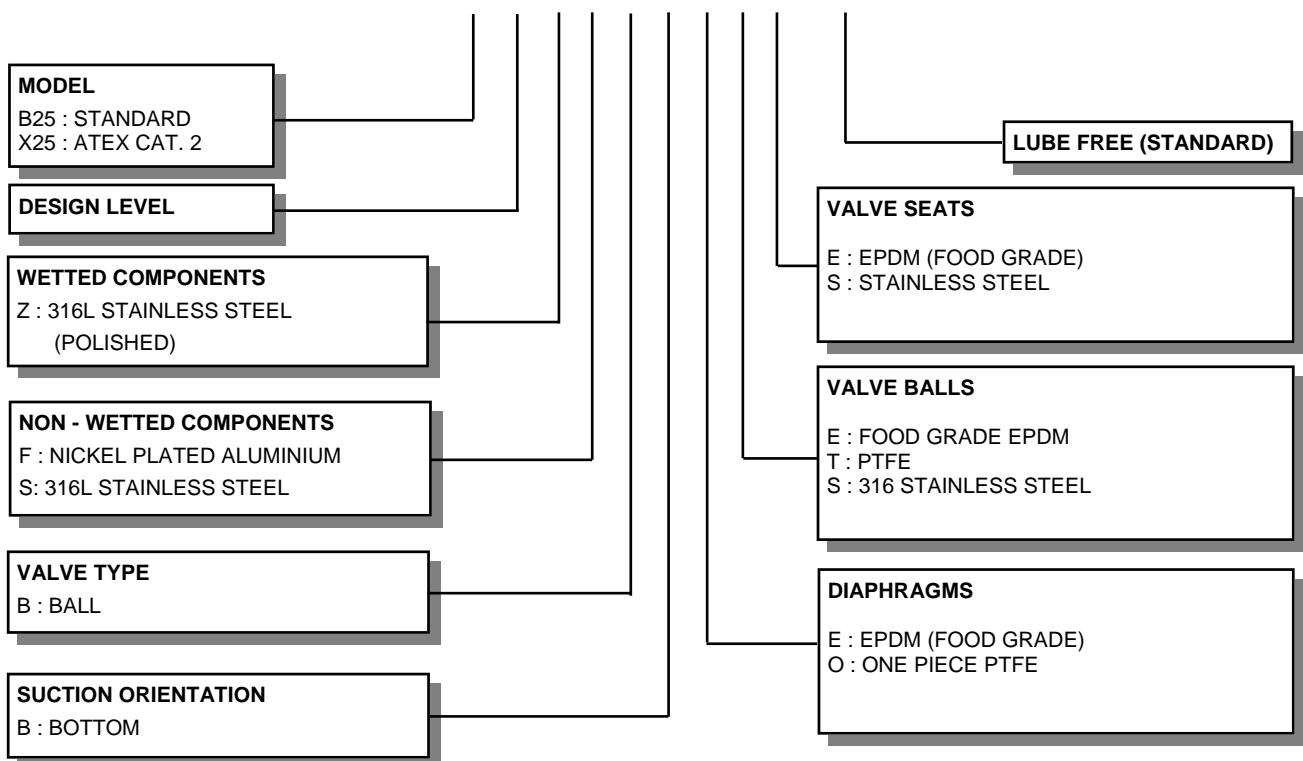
MODEL
B25 : STANDARD
X25 : ATEX CAT. 2

DESIGN LEVEL

WETTED COMPONENTS
Z : 316L STAINLESS STEEL
(POLISHED)

NON - WETTED COMPONENTS
F : NICKEL PLATED ALUMINIUM
S: 316L STAINLESS STEEL

VALVE TYPE
B : BALL

SUCTION ORIENTATION
B : BOTTOM

LUBE FREE (STANDARD)

VALVE SEATS
E : EPDM (FOOD GRADE)
S : STAINLESS STEEL

VALVE BALLS
E : FOOD GRADE EPDM
T : PTFE
S : 316 STAINLESS STEEL

DIAPHRAGMS
E : EPDM (FOOD GRADE)
O : ONE PIECE PTFE